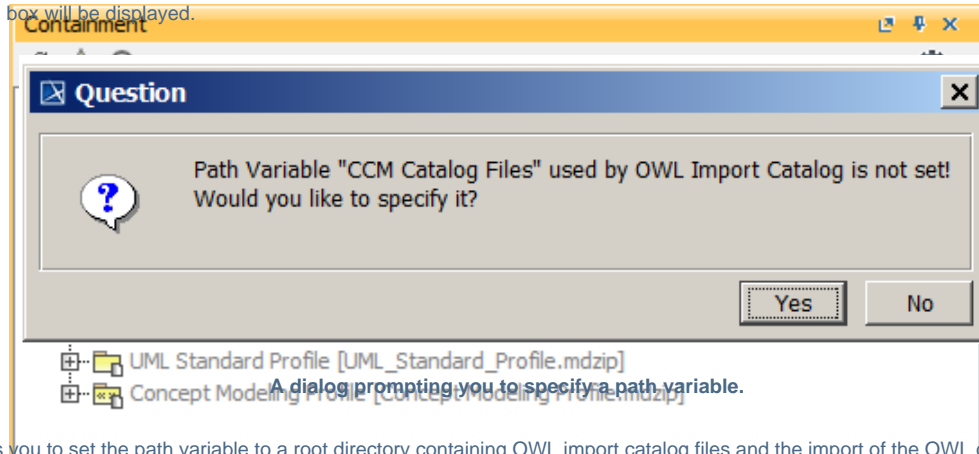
box will be displayed.

Containment

Question

Path Variable "CCM Catalog Files" used by OWL Import Catalog is not set! Would you like to specify it?

Yes

No

UML Standard Profile [UML_Standard_Profile.mdzip]

Concept Modeling Profile [ConceptModeling Profile.mdzip]

A dialog prompting you to specify a path variable.

s you to set the path variable to a root directory containing OWL import catalog files and the import of the OWL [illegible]